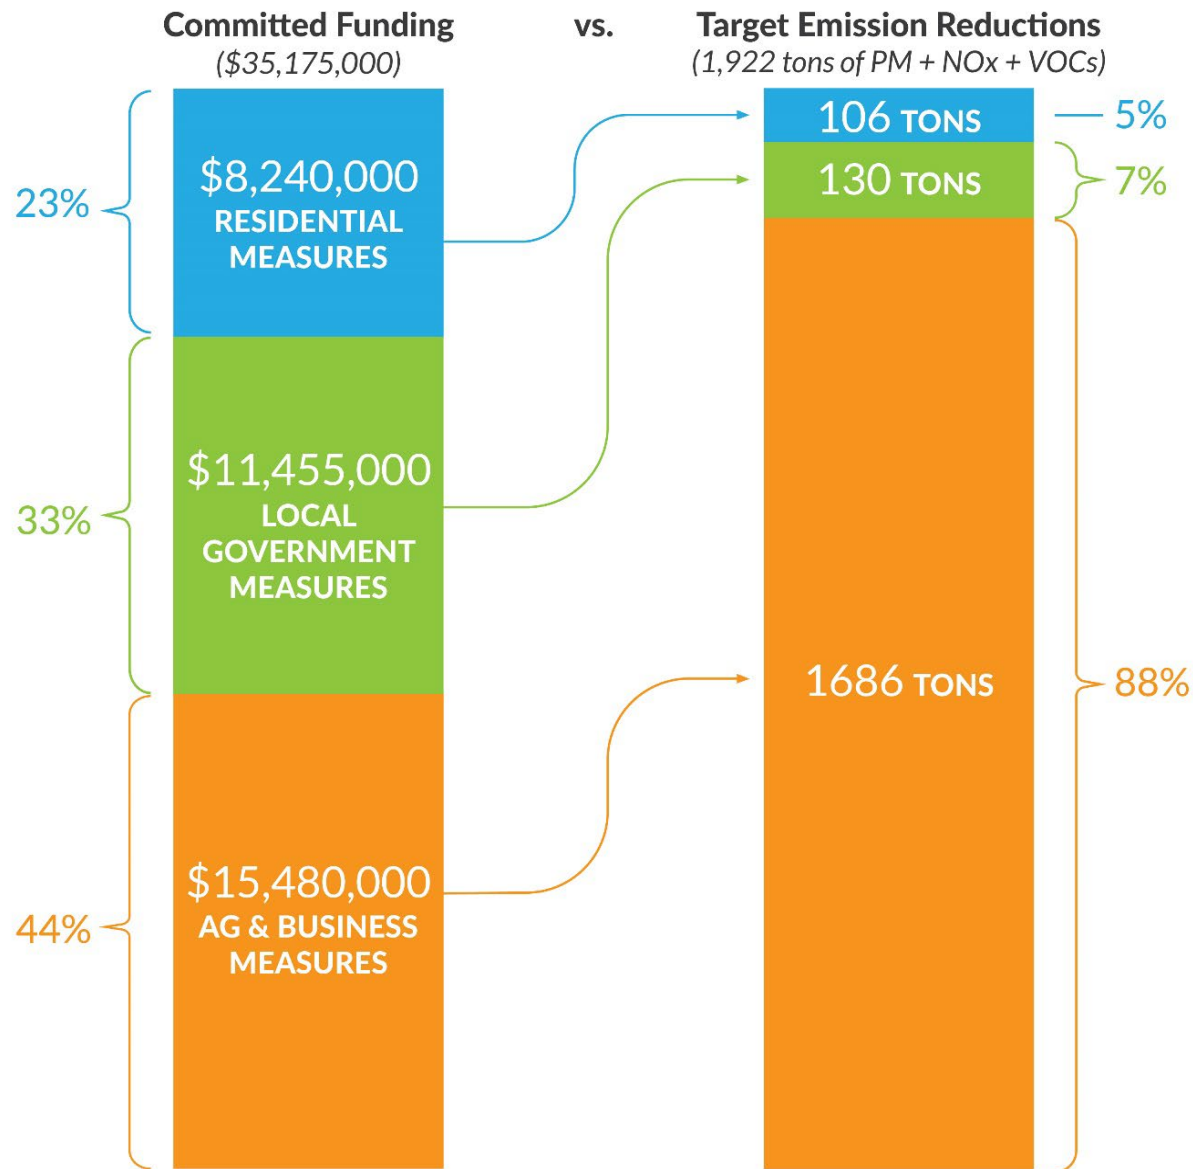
Committed Funding
($35,175,000)

vs.

Target Emission Reductions
(1,922 tons of PM + NOx + VOCs)

23%

$8,240,000
RESIDENTIAL MEASURES

33%

$11,455,000
LOCAL GOVERNMENT MEASURES

44%

$15,480,000
AG & BUSINESS MEASURES

106 TONS

5%

130 TONS

7%

1686 TONS

88%